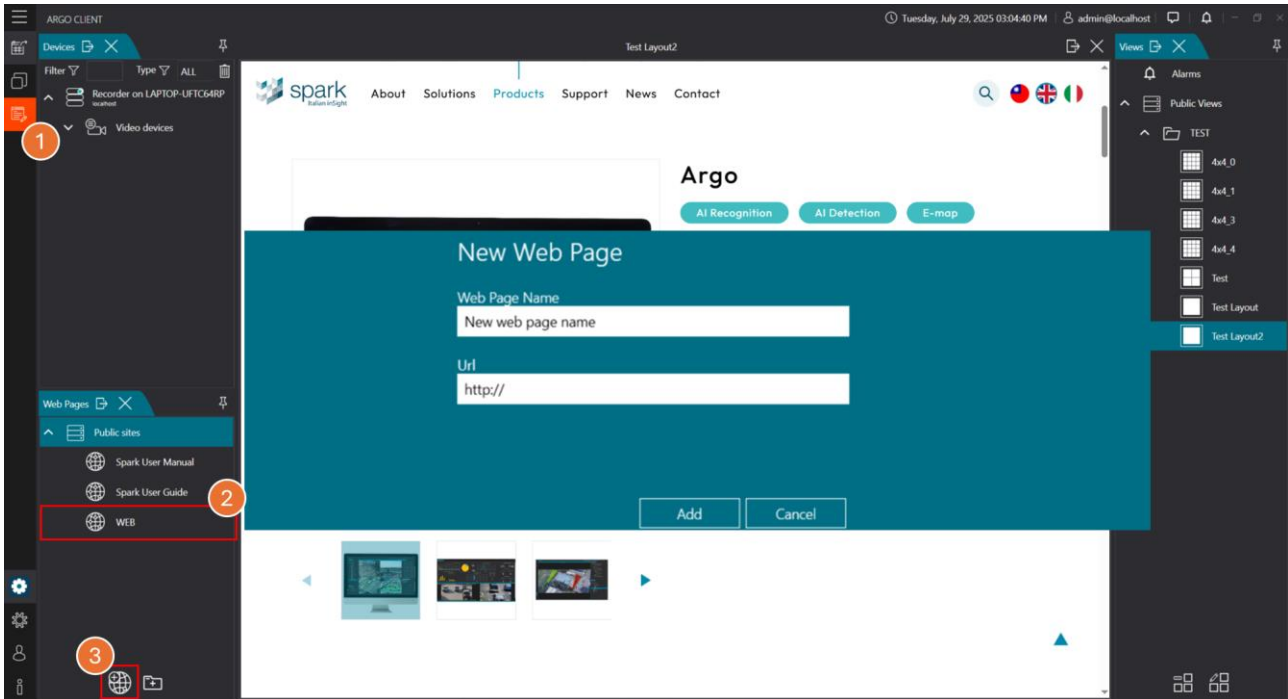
ARGO CLIENT

Tuesday, July 29, 2025 03:04:40 PM | admin@localhost

Devices

Filter Type ALL

Recorder on LAPTOP-UFTC64RP
localhost

1

Video devices

Test Layout2

spark
Italian inSight

About Solutions Products Support News Contact

Argo

AI Recognition AI Detection E-map

New Web Page

Web Page Name

New web page name

Url

http://

Add Cancel

Views

Alarms

Public Views

TEST

4x4_0

4x4_1

4x4_3

4x4_4

Test

Test Layout

Test Layout2

Web Pages

Public sites

Spark User Manual

Spark User Guide

2

WEB

3